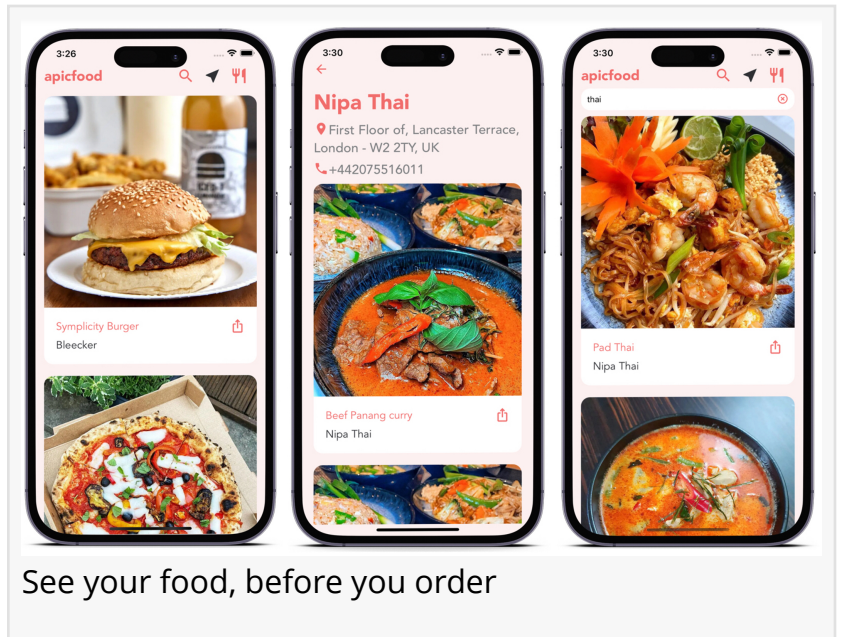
3:26
apicfood
Symplicity Burger
Bleecker

3:30
Nipa Thai
First Floor of, Lancaster Terrace, London - W2 2TY, UK
+442075516011
Beef Panang curry
Nipa Thai

3:30
apicfood
thai
Pad Thai
Nipa Thai

See your food, before you order